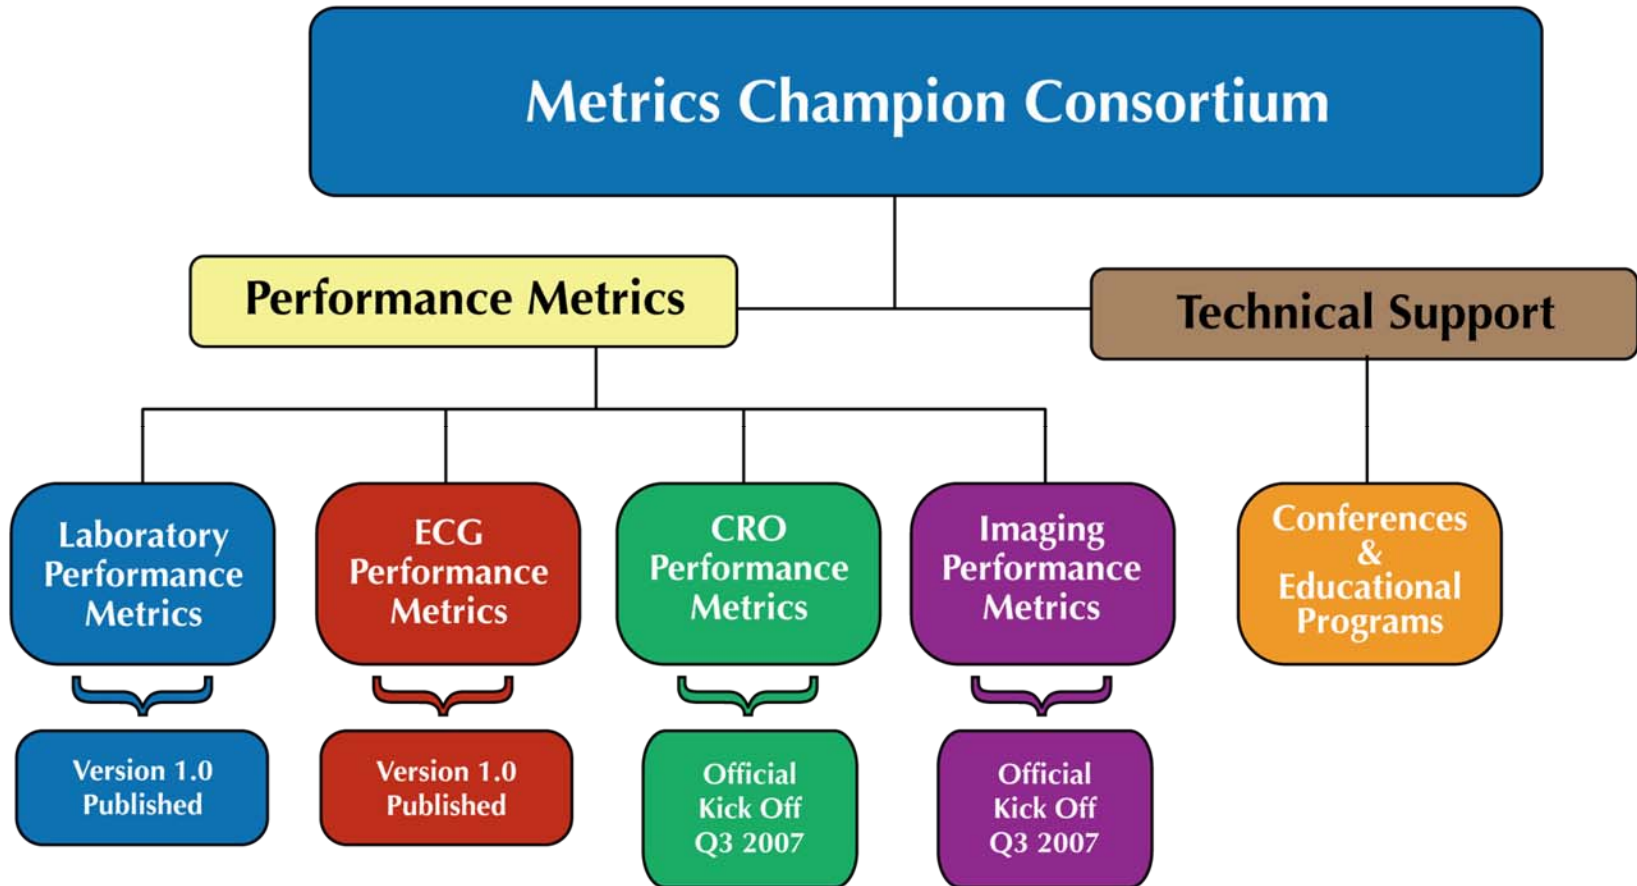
Metrics Champion Consortium

Performance Metrics

Technical Support

Laboratory Performance Metrics

ECG Performance Metrics

CRO Performance Metrics

Imaging Performance Metrics

Conferences & Educational Programs

Version 1.0 Published

Version 1.0 Published

Official Kick Off Q3 2007

Official Kick Off Q3 2007